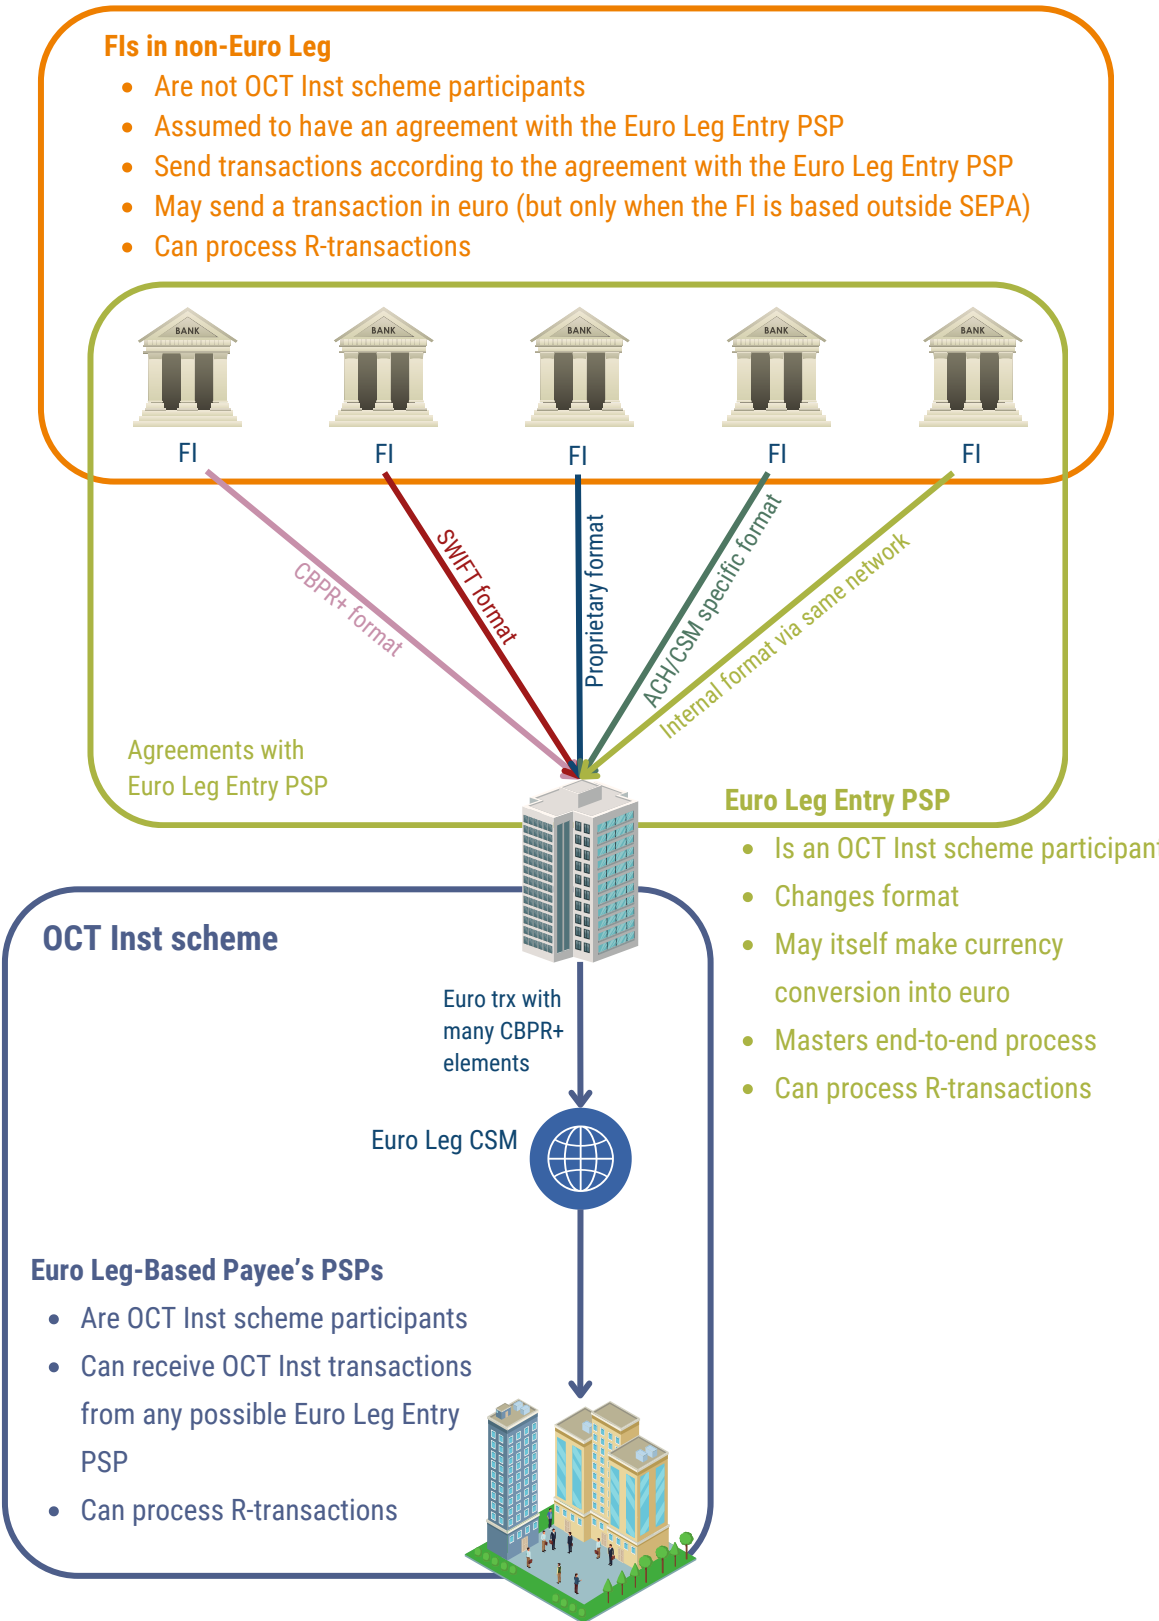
FIs in non-Euro Leg

- Are not OCT Inst scheme participants
- Assumed to have an agreement with the Euro Leg Entry PSP
- Send transactions according to the agreement with the Euro Leg Entry PSP
- May send a transaction in euro (but only when the FI is based outside SEPA)
- Can process R-transactions

BANK BANK BANK BANK BANK

FI FI FI FI FI

CBPR+ format

SWIFT format

Proprietary format

ACH/CSM specific format

Internal format via same network

Agreements with Euro Leg Entry PSP

Euro Leg Entry PSP

- Is an OCT Inst scheme participant
- Changes format
- May itself make currency conversion into euro
- Masters end-to-end process
- Can process R-transactions

OCT Inst scheme

Euro trx with many CBPR+ elements

Euro Leg CSM

Euro Leg-Based Payee's PSPs

- Are OCT Inst scheme participants
- Can receive OCT Inst transactions from any possible Euro Leg Entry PSP
- Can process R-transactions